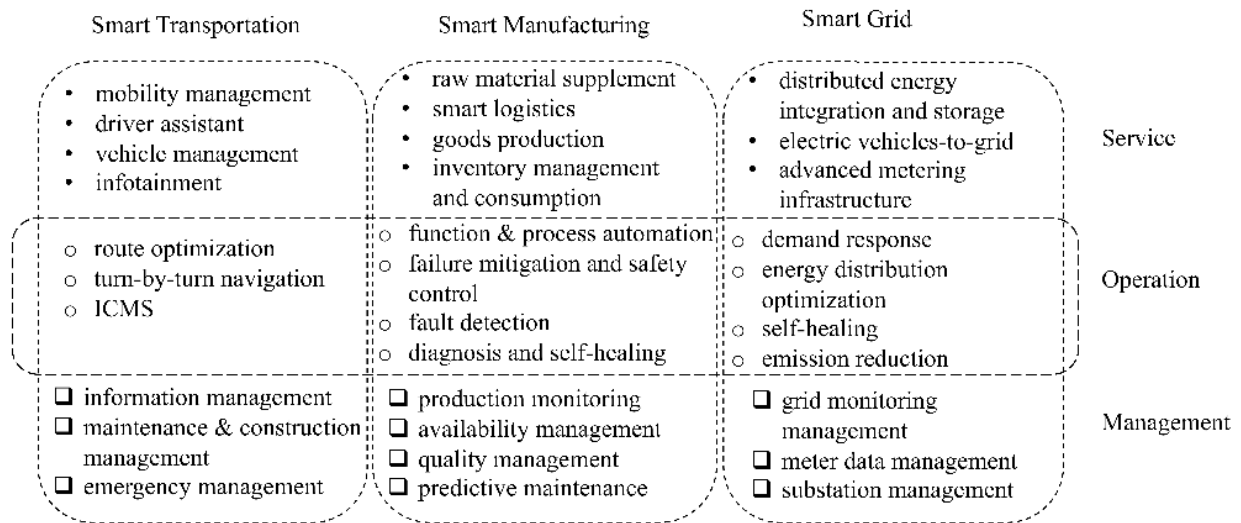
Smart Transportation

- mobility management
- driver assistant
- vehicle management
- infotainment

○ route optimization
○ turn-by-turn navigation
○ ICMS

❑ information management
❑ maintenance & construction management
❑ emergency management

Smart Manufacturing

- raw material supplement
- smart logistics
- goods production
- inventory management and consumption

○ function & process automation
○ failure mitigation and safety control
○ fault detection
○ diagnosis and self-healing

❑ production monitoring
❑ availability management
❑ quality management
❑ predictive maintenance

Smart Grid

- distributed energy integration and storage
- electric vehicles-to-grid
- advanced metering infrastructure

○ demand response
○ energy distribution optimization
○ self-healing
○ emission reduction

❑ grid monitoring management
❑ meter data management
❑ substation management

Service

Operation

Management